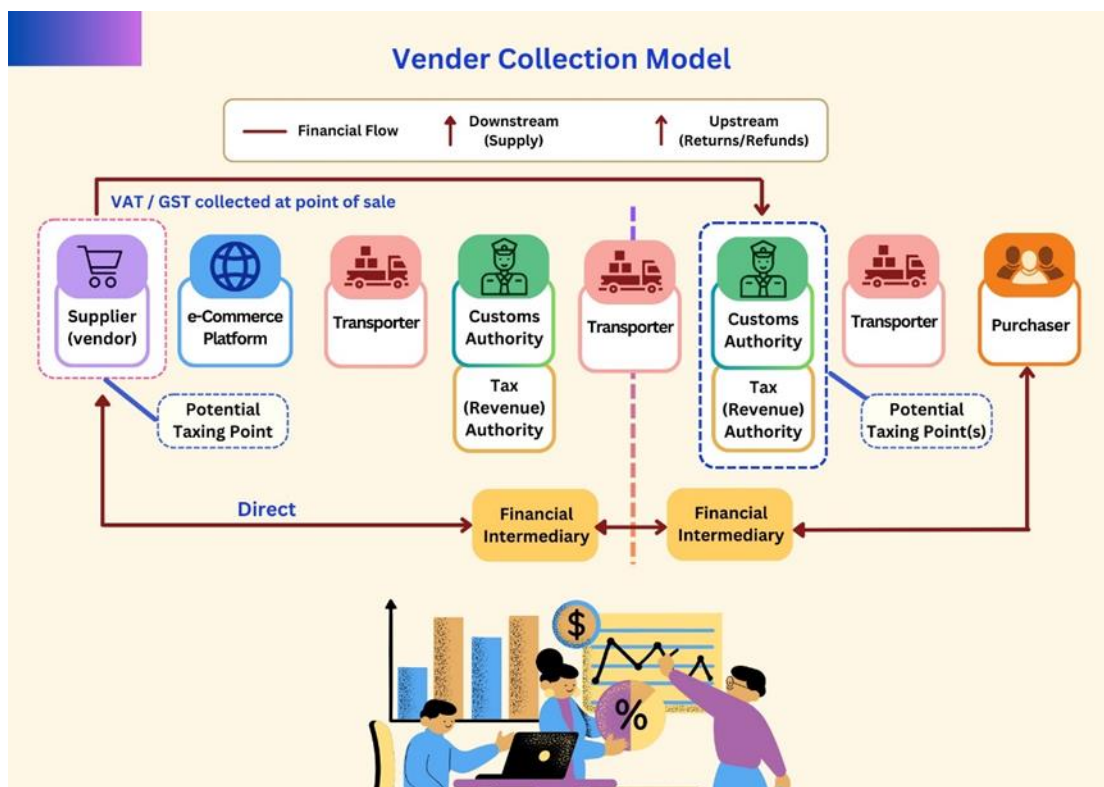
Vender Collection Model

Financial Flow
Downstream (Supply)
Upstream (Returns/Refunds)

VAT / GST collected at point of sale

Supplier (vendor)

e-Commerce Platform

Transporter

Customs Authority

Tax (Revenue) Authority

Transporter

Customs Authority

Tax (Revenue) Authority

Transporter

Purchaser

Potential Taxing Point

Potential Taxing Point(s)

Direct

Financial Intermediary

Financial Intermediary

$

%